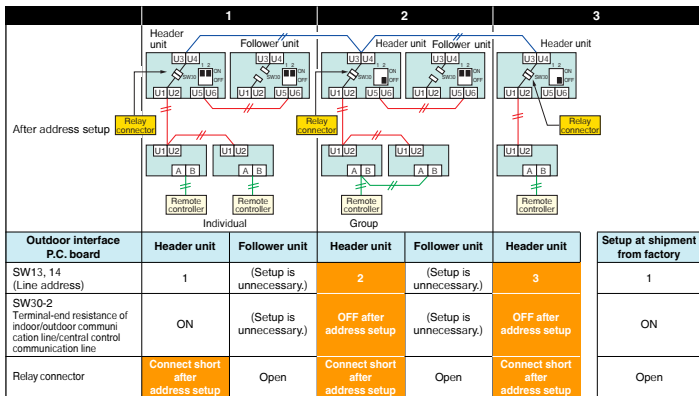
| | 1 | | 2 | | 3 | |
|---|---|---|---|---|---|---|
| After address setup | Header unit, Follower unit, U3 U4, SW30, 1 2, ON, OFF, U1 U2, U5 U6, Relay connector, U1 U2, A B, Remote controller, Individual | | Header unit, Follower unit, U3 U4, SW30, 1 2, ON, OFF, U1 U2, U5 U6, Relay connector, U1 U2, A B, Remote controller, Group | | Header unit, U3 U4, SW30, 1 2, ON, OFF, U1 U2, U5 U6, Relay connector, U1 U2, A B, Remote controller | |
| Outdoor interface P.C. board | Header unit | Follower unit | Header unit | Follower unit | Header unit | Setup at shipment from factory |
| SW13, 14 (Line address) | 1 | (Setup is unnecessary.) | 2 | (Setup is unnecessary.) | 3 | 1 |
| SW30-2 Terminal-end resistance of indoor/outdoor communi cation line/central control communication line | ON | (Setup is unnecessary.) | OFF after address setup | (Setup is unnecessary.) | OFF after address setup | ON |
| Relay connector | Connect short after address setup | Open | Connect short after address setup | Open | Connect short after address setup | Open |